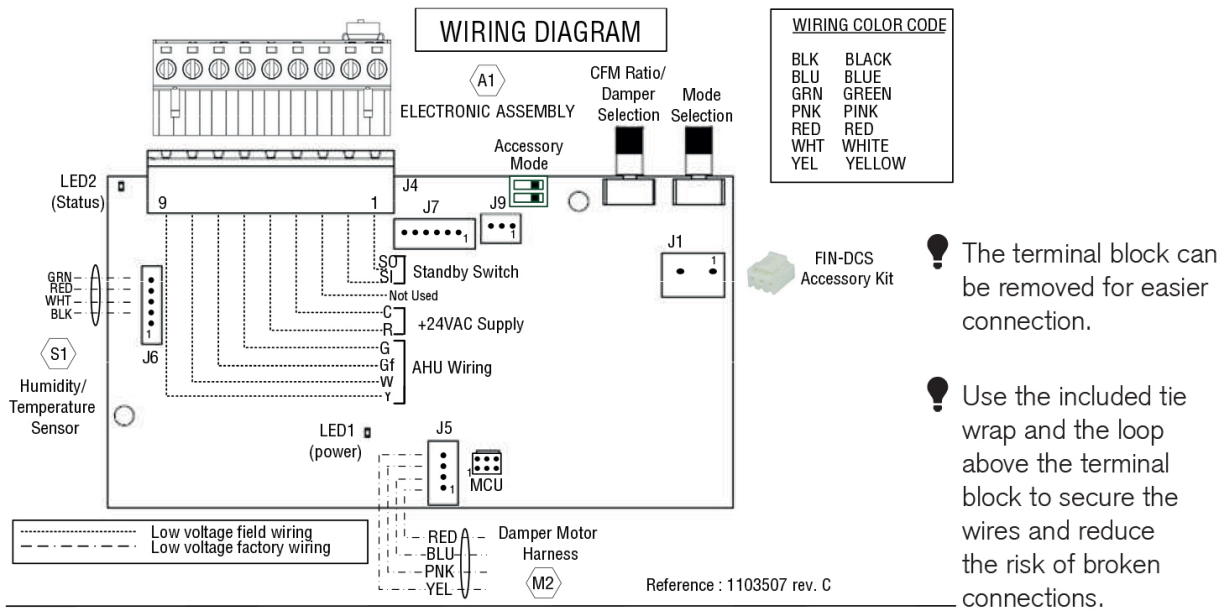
WIRING DIAGRAM

WIRING COLOR CODE

| | |
|---|---|
| BLK | BLACK |
| BLU | BLUE |
| GRN | GREEN |
| PNK | PINK |
| RED | RED |
| WHT | WHITE |
| YEL | YELLOW |

A1
ELECTRONIC ASSEMBLY

CFM Ratio/ Damper Selection

Mode Selection

Accessory Mode

LED2 (Status)

9

1

J4

J7

1

J9

1

J1

1

FIN-DCS Accessory Kit

SO
SI
Standby Switch

Not Used

C
R
+24VAC Supply

G
Gf
W
Y
AHU Wiring

GRN
RED
WHT
BLK

1
J6

S1
Humidity/ Temperature Sensor

LED1 (power)

J5

1

1
MCU

RED
BLU
PNK
YEL
Damper Motor Harness

M2

Low voltage field wiring
Low voltage factory wiring

Reference : 1103507 rev. C

The terminal block can be removed for easier connection.

Use the included tie wrap and the loop above the terminal block to secure the wires and reduce the risk of broken connections.